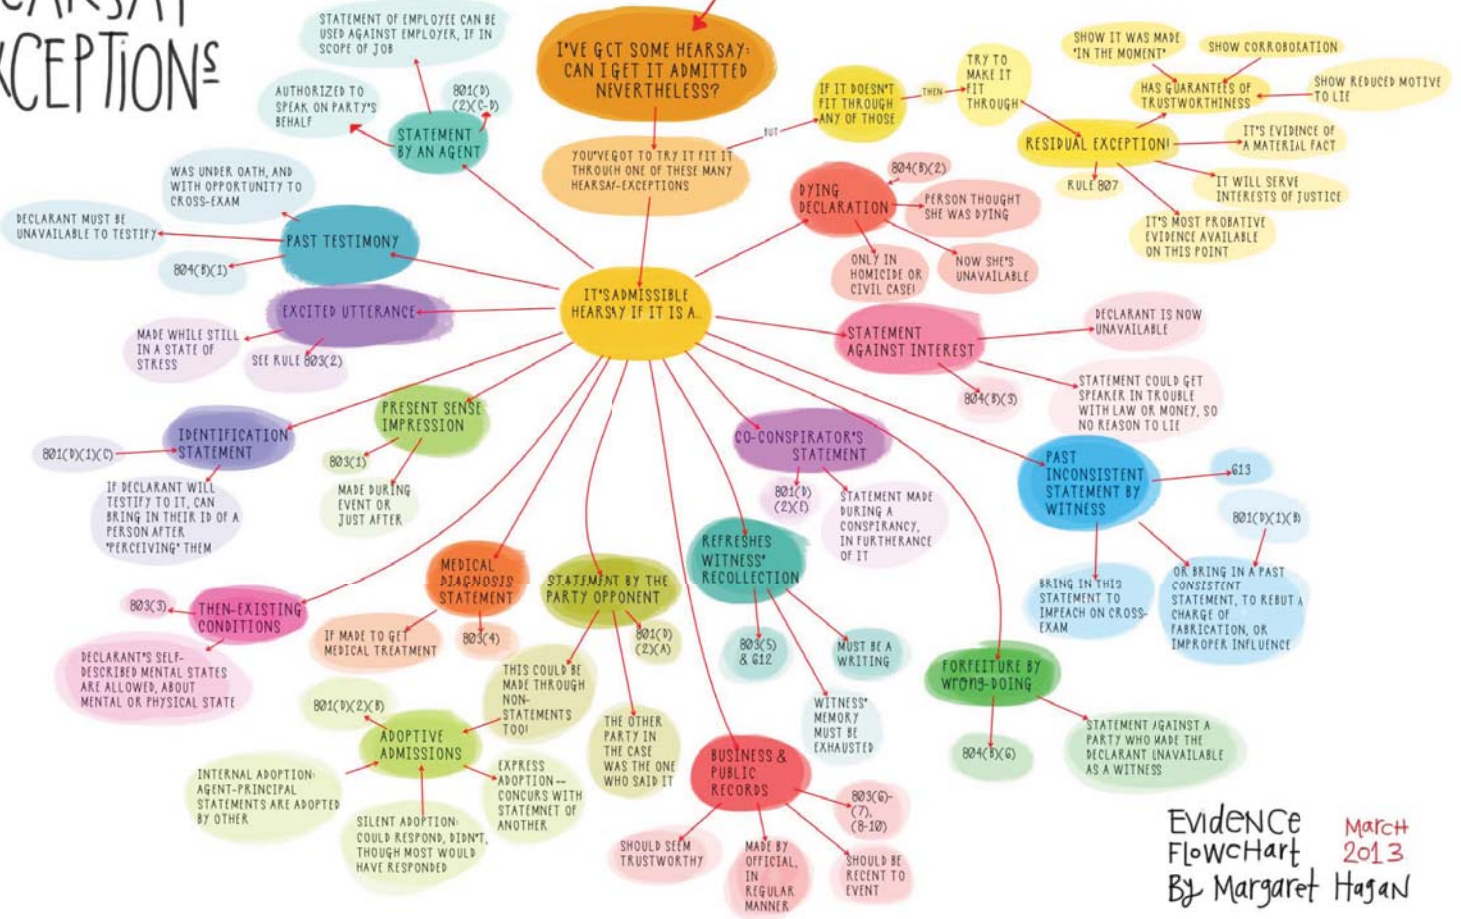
EARSAY
CEPTIONS

I'VE GOT SOME HEARSAY: CAN I GET IT ADMITTED NEVERTHELESS?

YOU'VE GOT TO TRY IT FIT IT THROUGH ONE OF THESE MANY HEARSAY-EXCEPTIONS

BUT

IF IT DOESN'T FIT THROUGH ANY OF THOSE

THEN

TRY TO MAKE IT FIT THROUGH

RESIDUAL EXCEPTION!

RULE 807

HAS GUARANTEES OF TRUSTWORTHINESS

SHOW IT WAS MADE 'IN THE MOMENT'

SHOW CORROBORATION

SHOW REDUCED MOTIVE TO LIE

IT'S EVIDENCE OF A MATERIAL FACT

IT WILL SERVE INTERESTS OF JUSTICE

IT'S MOST PROBATIVE EVIDENCE AVAILABLE ON THIS POINT

STATEMENT OF EMPLOYEE CAN BE USED AGAINST EMPLOYER, IF IN SCOPE OF JOB

AUTHORIZED TO SPEAK ON PARTY'S BEHALF

801(D)(2)(C-D)

STATEMENT BY AN AGENT

WAS UNDER OATH, AND WITH OPPORTUNITY TO CROSS-EXAM

DECLARANT MUST BE UNAVAILABLE TO TESTIFY

PAST TESTIMONY

804(B)(1)

EXCITED UTTERANCE

MADE WHILE STILL IN A STATE OF STRESS

SEE RULE 803(2)

IT'S ADMISSIBLE HEARSAY IF IT IS A...

DYING DECLARATION

804(B)(2)

PERSON THOUGHT SHE WAS DYING

ONLY IN HOMICIDE OR CIVIL CASE!

NOW SHE'S UNAVAILABLE

STATEMENT AGAINST INTEREST

DECLARANT IS NOW UNAVAILABLE

804(B)(3)

STATEMENT COULD GET SPEAKER IN TROUBLE WITH LAW OR MONEY, SO NO REASON TO LIE

IDENTIFICATION STATEMENT

801(D)(1)(C)

IF DECLARANT WILL TESTIFY TO IT, CAN BRING IN THEIR ID OF A PERSON AFTER 'PERCEIVING' THEM

PRESENT SENSE IMPRESSION

803(1)

MADE DURING EVENT OR JUST AFTER

CO-CONSPIRATOR'S STATEMENT

801(D)(2)(E)

STATEMENT MADE DURING A CONSPIRACY, IN FURTHERANCE OF IT

PAST INCONSISTENT STATEMENT BY WITNESS

613

801(D)(1)(B)

BRING IN THIS STATEMENT TO IMPEACH ON CROSS-EXAM

OR BRING IN A PAST CONSISTENT STATEMENT, TO REBUT A CHARGE OF FABRICATION, OR IMPROPER INFLUENCE

MEDICAL DIAGNOSIS STATEMENT

IF MADE TO GET MEDICAL TREATMENT

803(4)

THEN-EXISTING CONDITIONS

803(3)

DECLARANT'S SELF-DESCRIBED MENTAL STATES ARE ALLOWED, ABOUT MENTAL OR PHYSICAL STATE

STATEMENT BY THE PARTY OPPONENT

801(D)(2)(A)

THIS COULD BE MADE THROUGH NON-STATEMENTS TOO!

THE OTHER PARTY IN THE CASE WAS THE ONE WHO SAID IT

REFRESHES WITNESS' RECOLLECTION

803(5) & 612

MUST BE A WRITING

WITNESS' MEMORY MUST BE EXHAUSTED

FORFEITURE BY wrong-DOING

804(B)(6)

STATEMENT AGAINST A PARTY WHO MADE THE DECLARANT UNAVAILABLE AS A WITNESS

801(D)(2)(B)

ADOPTIVE ADMISSIONS

INTERNAL ADOPTION: AGENT-PRINCIPAL STATEMENTS ARE ADOPTED BY OTHER

SILENT ADOPTION: COULD RESPOND, DIDN'T, THOUGH MOST WOULD HAVE RESPONDED

EXPRESS ADOPTION -- CONCURS WITH STATEMNET OF ANOTHER

BUSINESS & PUBLIC RECORDS

803(6)-(7), (8-10)

SHOULD SEEM TRUSTWORTHY

MADE BY OFFICIAL, IN REGULAR MANNER

SHOULD BE RECENT TO EVENT

Evidence FlowChart By Margaret Hagan

March 2013